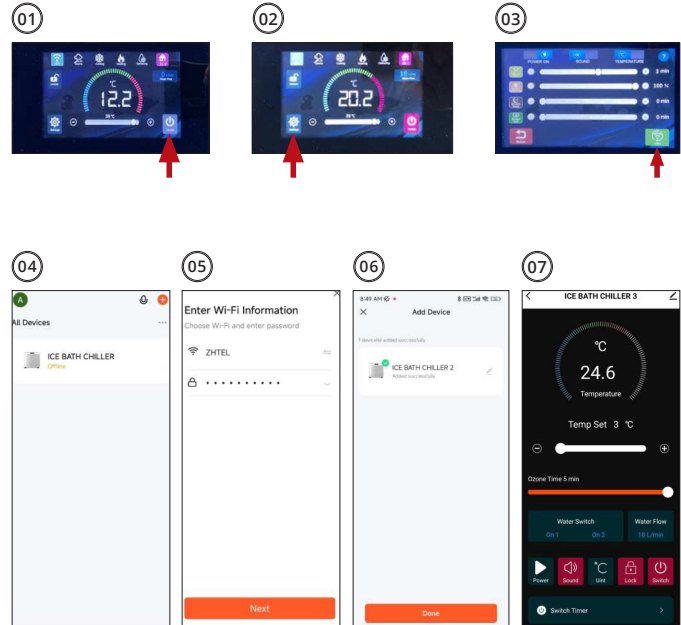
01

°C
12.2
30 °C

02

°C
20.2
30 °C

03

POWER ON SOUND TEMPERATURE
3 min
100 %
0 min
0 min

04

A
All Devices
ICE BATH CHILLER
Offline

05

Enter Wi-Fi Information
Choose Wi-Fi and enter password
ZHTEL
••••••••••
Next

06

8:49 AM
Add Device
1 device(s) added successfully
ICE BATH CHILLER 2
Added successfully
Done

07

ICE BATH CHILLER 3
°C
24.6
Temperature
Temp Set 3 °C
Ozone Time 5 min
Water Switch
On 1 On 2
Water Flow
18 L/min
Power Sound Unit Lock Switch
Switch Timer